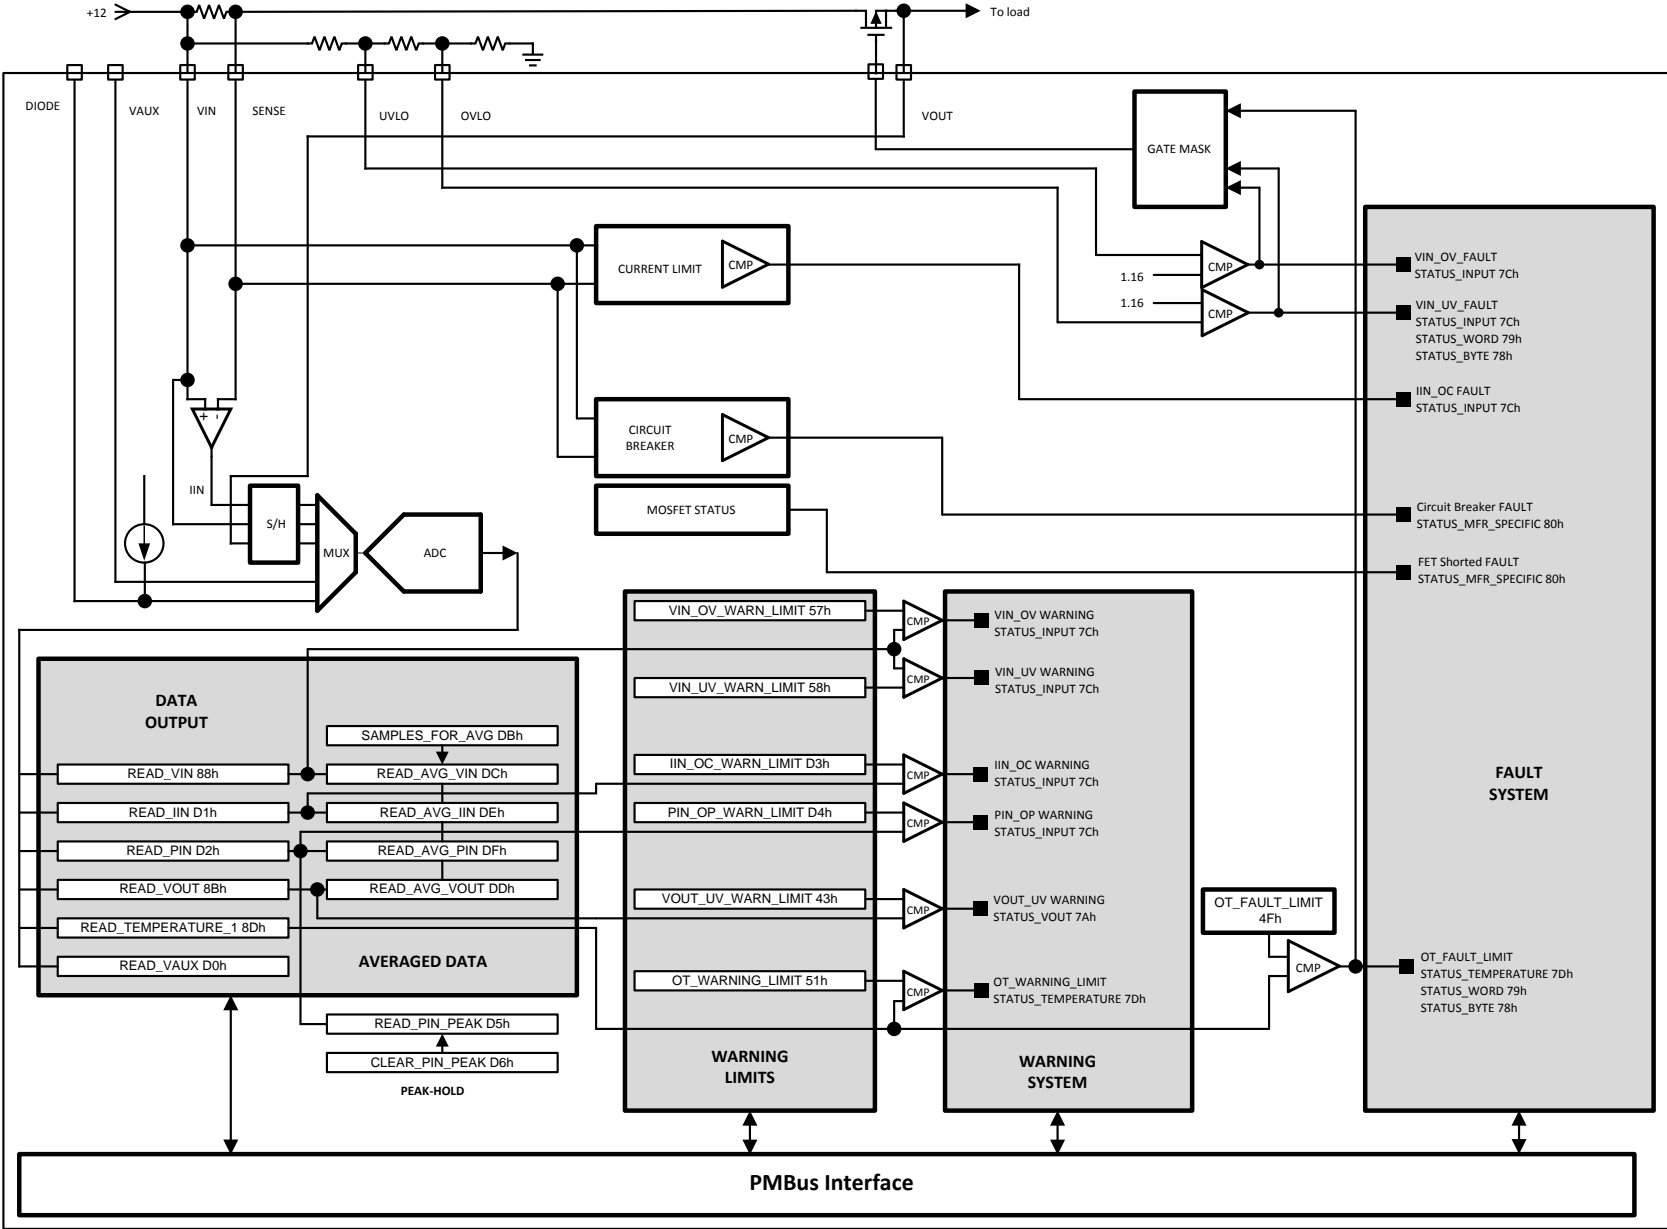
+12

To load

DIODE

VAUX

VIN

SENSE

UVLO

OVLO

VOUT

GATE MASK

CURRENT LIMIT

CMP

1.16

CMP

1.16

CMP

VIN_OV_FAULT
STATUS_INPUT 7Ch

VIN_UV_FAULT
STATUS_INPUT 7Ch
STATUS_WORD 79h
STATUS_BYTE 78h

IIN_OC FAULT
STATUS_INPUT 7Ch

+ -

CIRCUIT BREAKER

CMP

IIN

S/H

MUX

ADC

MOSFET STATUS

Circuit Breaker FAULT
STATUS_MFR_SPECIFIC 80h

FET Shorted FAULT
STATUS_MFR_SPECIFIC 80h

VIN_OV_WARN_LIMIT 57h

CMP

VIN_OV WARNING
STATUS_INPUT 7Ch

VIN_UV_WARN_LIMIT 58h

CMP

VIN_UV WARNING
STATUS_INPUT 7Ch

DATA OUTPUT

SAMPLES_FOR_AVG DBh

READ_VIN 88h

READ_AVG_VIN DCh

IIN_OC_WARN_LIMIT D3h

CMP

IIN_OC WARNING
STATUS_INPUT 7Ch

READ_IIN D1h

READ_AVG_IIN DEh

PIN_OP_WARN_LIMIT D4h

CMP

PIN_OP WARNING
STATUS_INPUT 7Ch

READ_PIN D2h

READ_AVG_PIN DFh

READ_VOUT 8Bh

READ_AVG_VOUT DDh

VOUT_UV_WARN_LIMIT 43h

CMP

VOUT_UV WARNING
STATUS_VOUT 7Ah

OT_FAULT_LIMIT
4Fh

FAULT SYSTEM

READ_TEMPERATURE_1 8Dh

READ_VAUX D0h

AVERAGED DATA

OT_WARNING_LIMIT 51h

CMP

OT_WARNING_LIMIT
STATUS_TEMPERATURE 7Dh

CMP

OT_FAULT_LIMIT
STATUS_TEMPERATURE 7Dh
STATUS_WORD 79h
STATUS_BYTE 78h

READ_PIN_PEAK D5h

CLEAR_PIN_PEAK D6h

PEAK-HOLD

WARNING LIMITS

WARNING SYSTEM

PMBus Interface